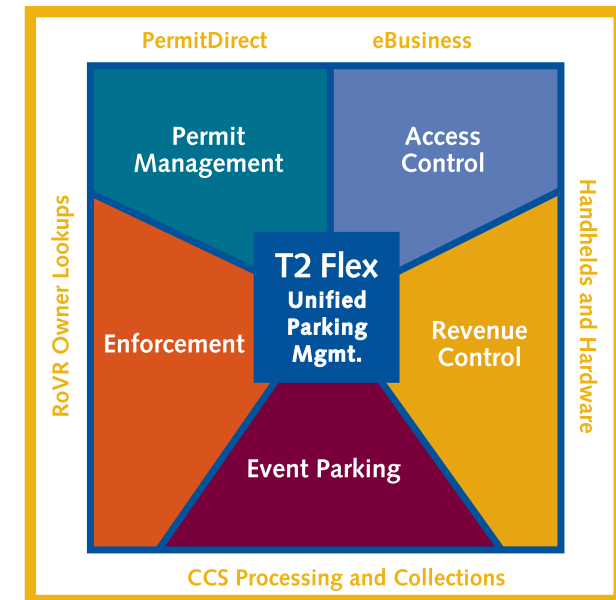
PermitDirect

eBusiness

RoVR Owner Lookups

Handhelds and Hardware

Permit Management

Access Control

T2 Flex

Unified Parking Mgmt.

Enforcement

Revenue Control

Event Parking

CCS Processing and Collections